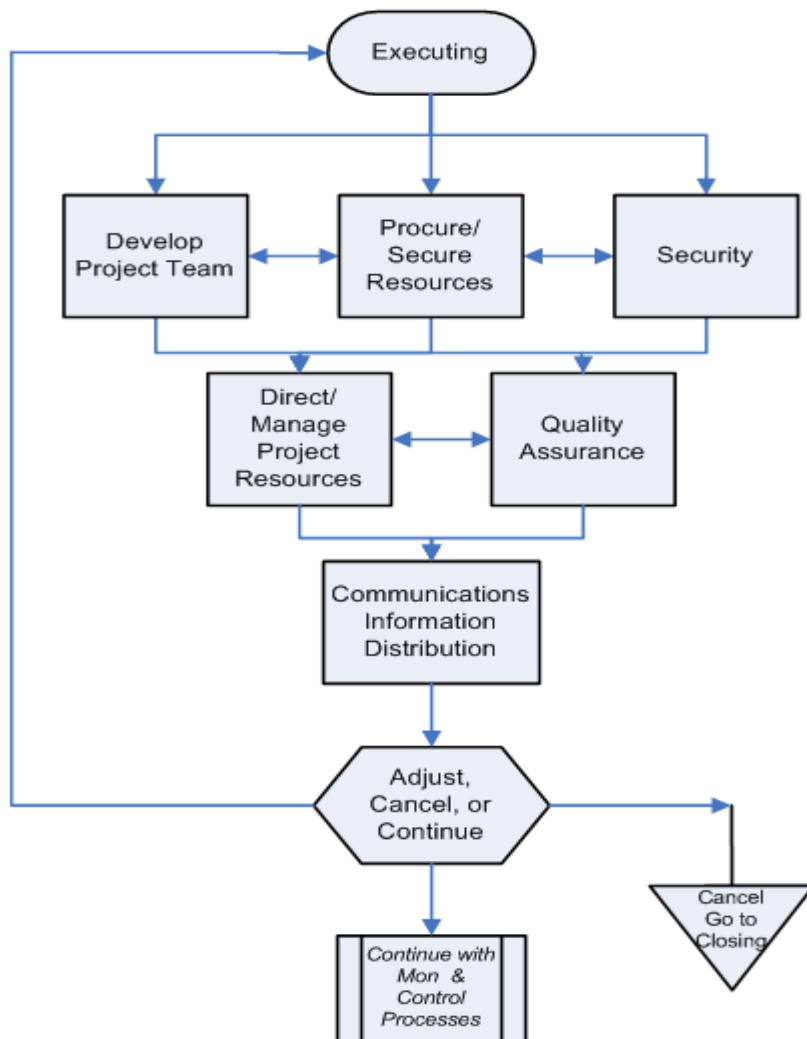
Executing

Develop Project Team

Procure/ Secure Resources

Security

Direct/ Manage Project Resources

Quality Assurance

Communications Information Distribution

Adjust, Cancel, or Continue

Continue with Mon & Control Processes

Cancel Go to Closing